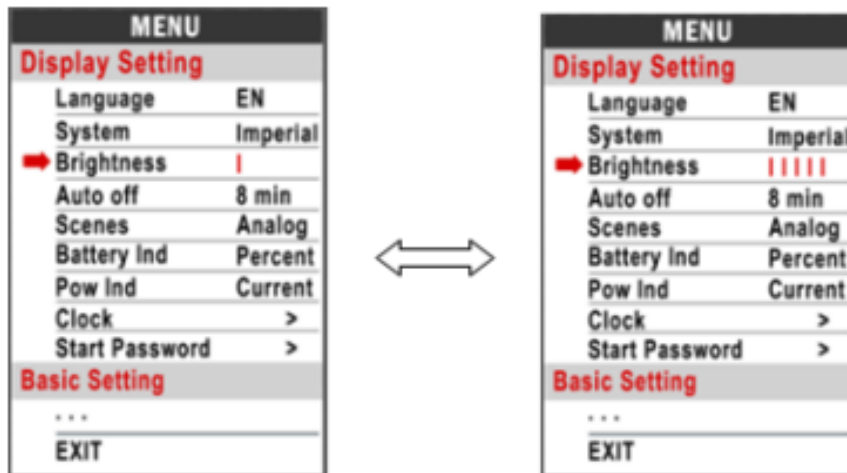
MENU

Display Setting

| | |
|---|---|
| Language | EN |
| System | Imperial |
| Brightness | I |
| Auto off | 8 min |
| Scenes | Analog |
| Battery Ind | Percent |
| Pow Ind | Current |
| Clock | > |
| Start Password | > |

Basic Setting

...

EXIT

MENU

Display Setting

| | |
|---|---|
| Language | EN |
| System | Imperial |
| Brightness | IIIII |
| Auto off | 8 min |
| Scenes | Analog |
| Battery Ind | Percent |
| Pow Ind | Current |
| Clock | > |
| Start Password | > |

Basic Setting

...

EXIT